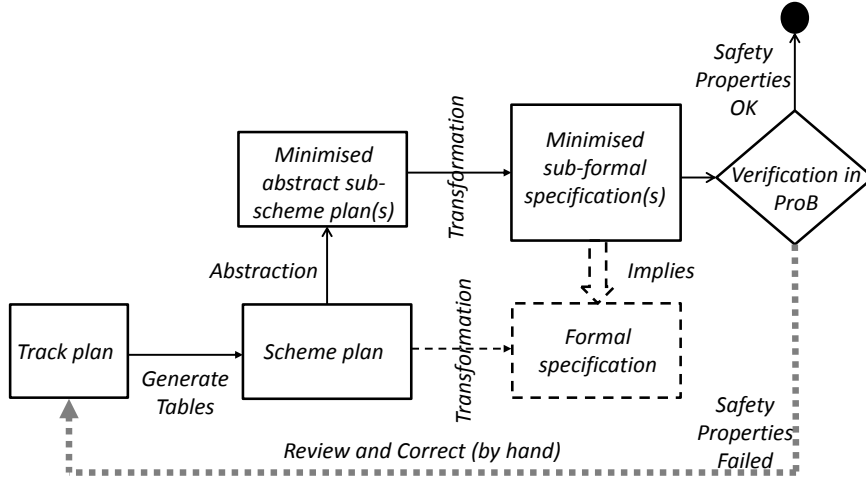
Safety Properties OK

Minimised abstract sub-scheme plan(s)

Transformation

Minimised sub-formal specification(s)

Verification in ProB

Abstraction

Implies

Transformation

Track plan

Scheme plan

Formal specification

Generate Tables

Transformation

Safety Properties Failed

Review and Correct (by hand)